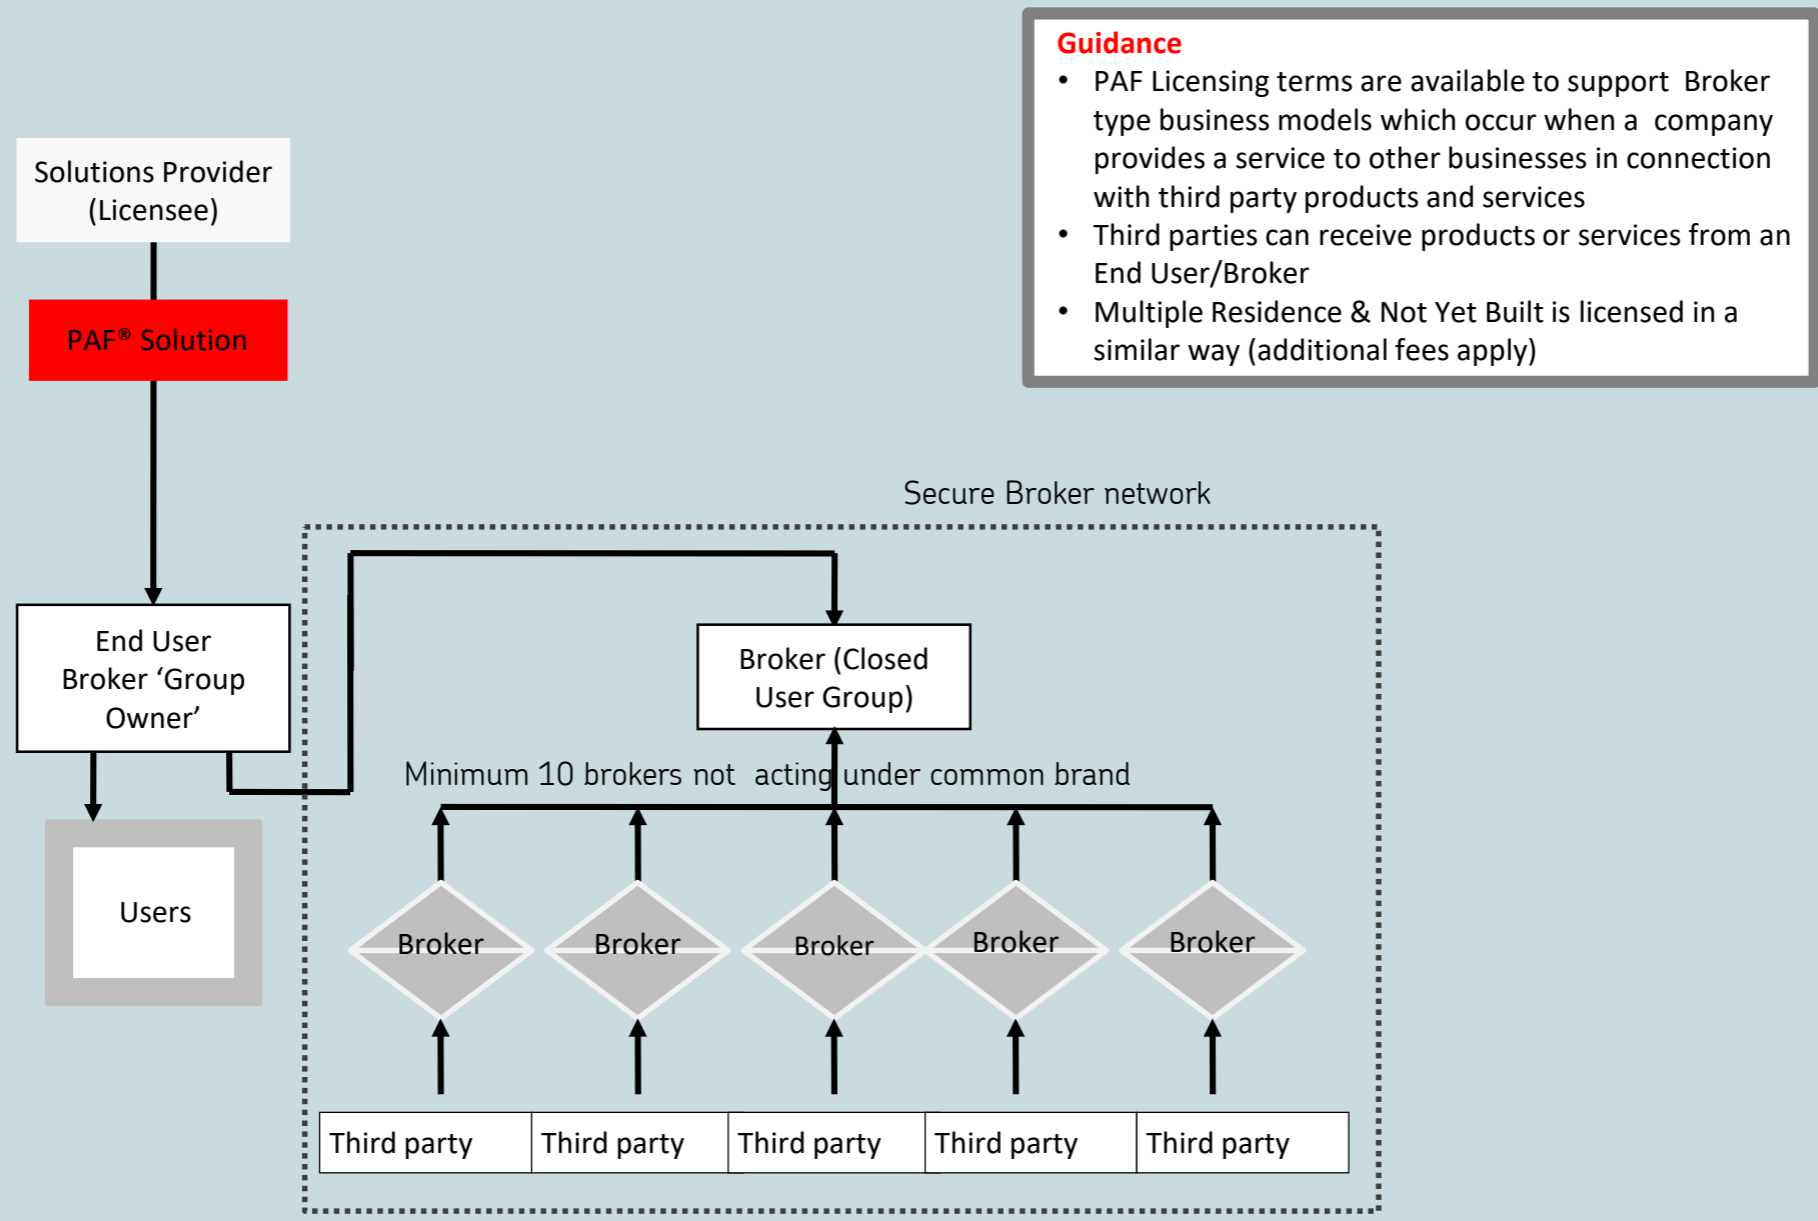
Guidance
• PAF Licensing terms are available to support Broker type business models which occur when a company provides a service to other businesses in connection with third party products and services
• Third parties can receive products or services from an End User/Broker
• Multiple Residence & Not Yet Built is licensed in a similar way (additional fees apply)

Solutions Provider (Licensee)

PAF® Solution

End User Broker 'Group Owner'

Users

Secure Broker network

Broker (Closed User Group)

Minimum 10 brokers not acting under common brand

Broker

Broker

Broker

Broker

Broker

| Third party | Third party | Third party | Third party | Third party |
|---|---|---|---|---|